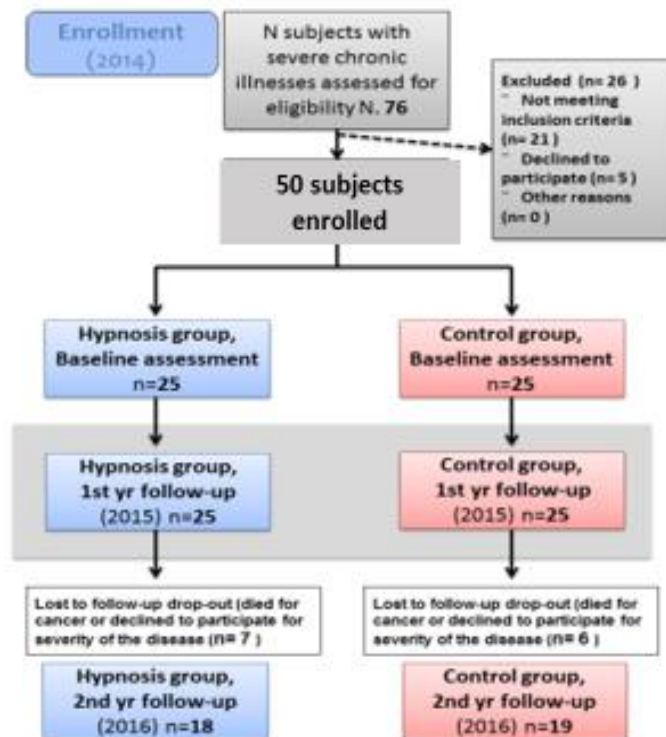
Enrollment (2014)

N subjects with severe chronic illnesses assessed for eligibility N. 76

Excluded (n= 26 )
¨ Not meeting inclusion criteria (n= 21 )
¨ Declined to participate (n= 5 )
¨ Other reasons (n= 0 )

50 subjects enrolled

Hypnosis group, Baseline assessment n=25

Control group, Baseline assessment n=25

Hypnosis group, 1st yr follow-up (2015) n=25

Control group, 1st yr follow-up (2015) n=25

Lost to follow-up drop-out (died for cancer or declined to participate for severity of the disease (n= 7 )

Lost to follow-up drop-out (died for cancer or declined to participate for severity of the disease (n= 6 )

Hypnosis group, 2nd yr follow-up (2016) n=18

Control group, 2nd yr follow-up (2016) n=19